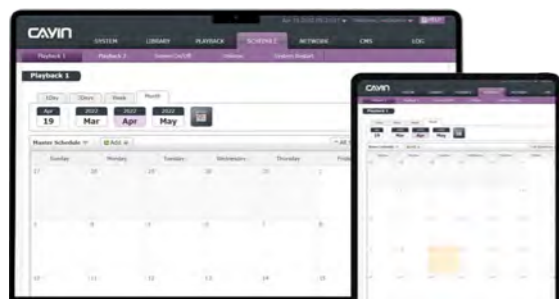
CAVIN

SYSTEM LIBRARY PLAYBACK SCHEDULE NETWORK CMS LOG

Playback 1 Playback 2 Screen On/Off Volume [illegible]

Playback 1

1Day 3Days Week Month

Apr 19 2022 Mar 2022 Apr 2022 May

Master Schedule Add

Sunday Monday Tuesday Wednesday Thursday Frida

27 28 29 30 31

3 4 5 6 7

10 11 12 13 14

CAVIN

Playback 1

19 Mar Apr May